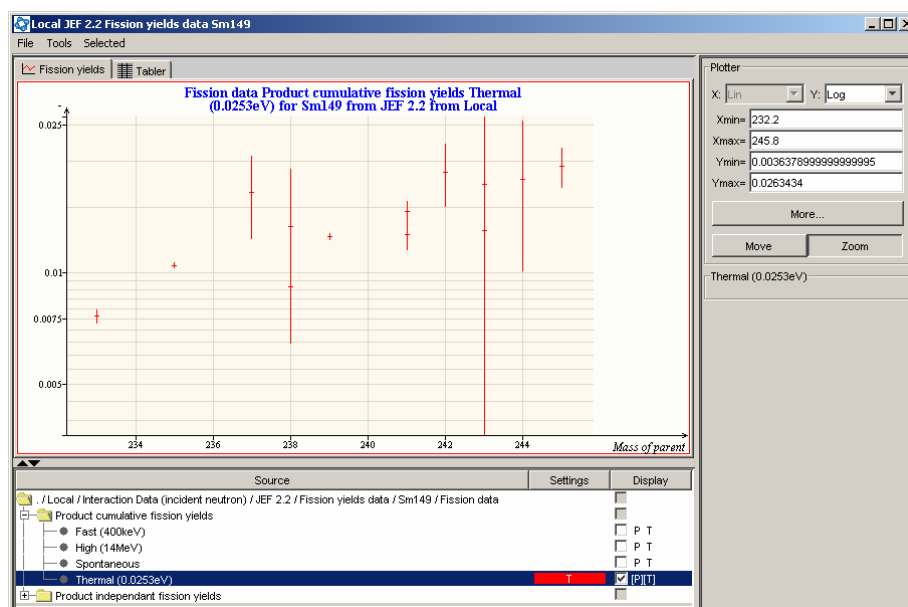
Local JEF 2.2 Fission yields data Sm149

File Tools Selected

Fission yields | Tabler

Fission data Product cumulative fission yields Thermal (0.0253eV) for Sm149 from JEF 2.2 from Local

0.025
0.01
0.0075
0.005

234 236 238 240 242 244 Mass of parent

Plotter
X: Lin Y: Log
Xmin= 232.2
Xmax= 245.8
Ymin= 0.0036378999999999995
Ymax= 0.0263434
More...
Move Zoom

Thermal (0.0253eV)

| Source | Settings | Display |
|---|---|---|
| . / Local / Interaction Data (incident neutron) / JEF 2.2 / Fission yields data / Sm149 / Fission data | | |
| Product cumulative fission yields | | |
| Fast (400keV) | | P T |
| High (14MeV) | | P T |
| Spontaneous | | P T |
| Thermal (0.0253eV) | T | [P][T] |
| Product independant fission yields | | |